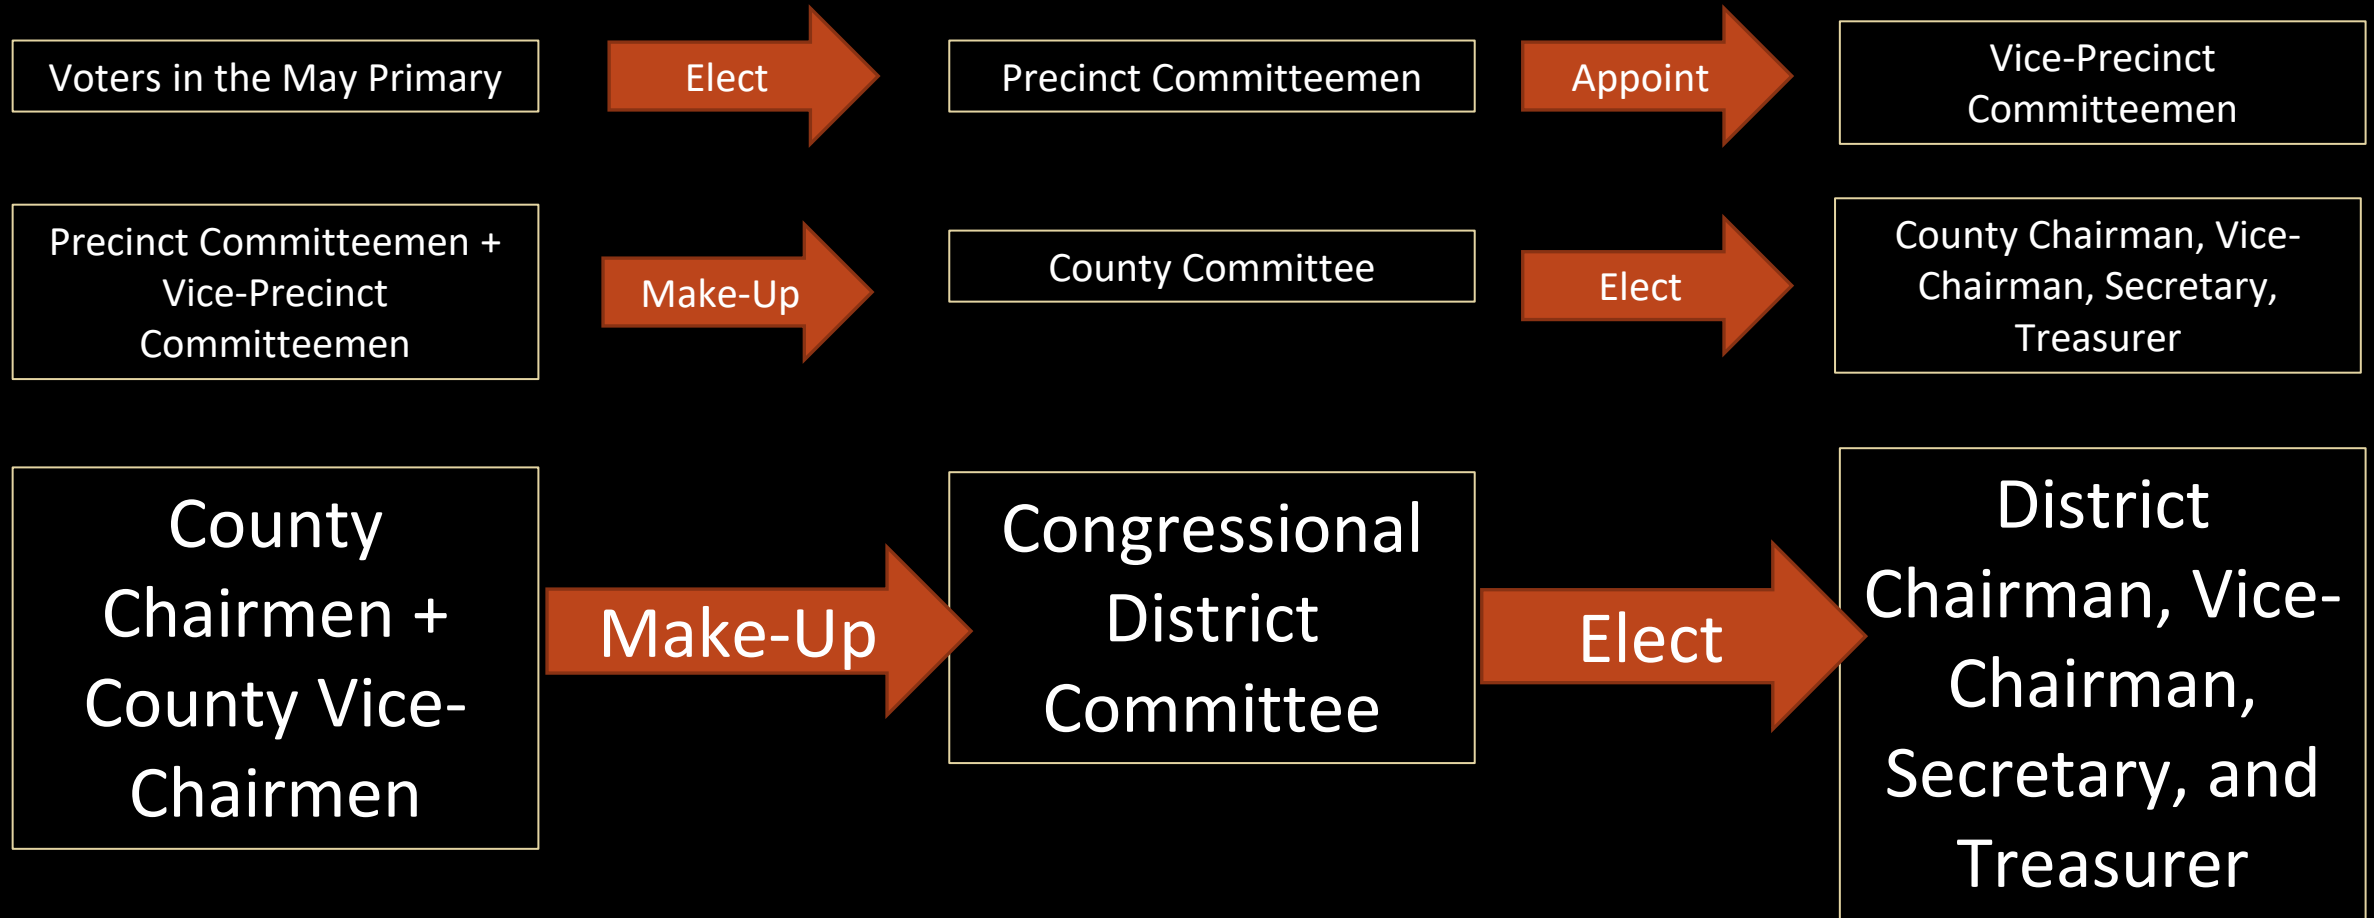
Voters in the May Primary

Elect

Precinct Committeemen

Appoint

Vice-Precinct Committeemen

Precinct Committeemen + Vice-Precinct Committeemen

Make-Up

County Committee

Elect

County Chairman, Vice-Chairman, Secretary, Treasurer

County Chairmen + County Vice-Chairmen

Make-Up

Congressional District Committee

Elect

District Chairman, Vice-Chairman, Secretary, and Treasurer